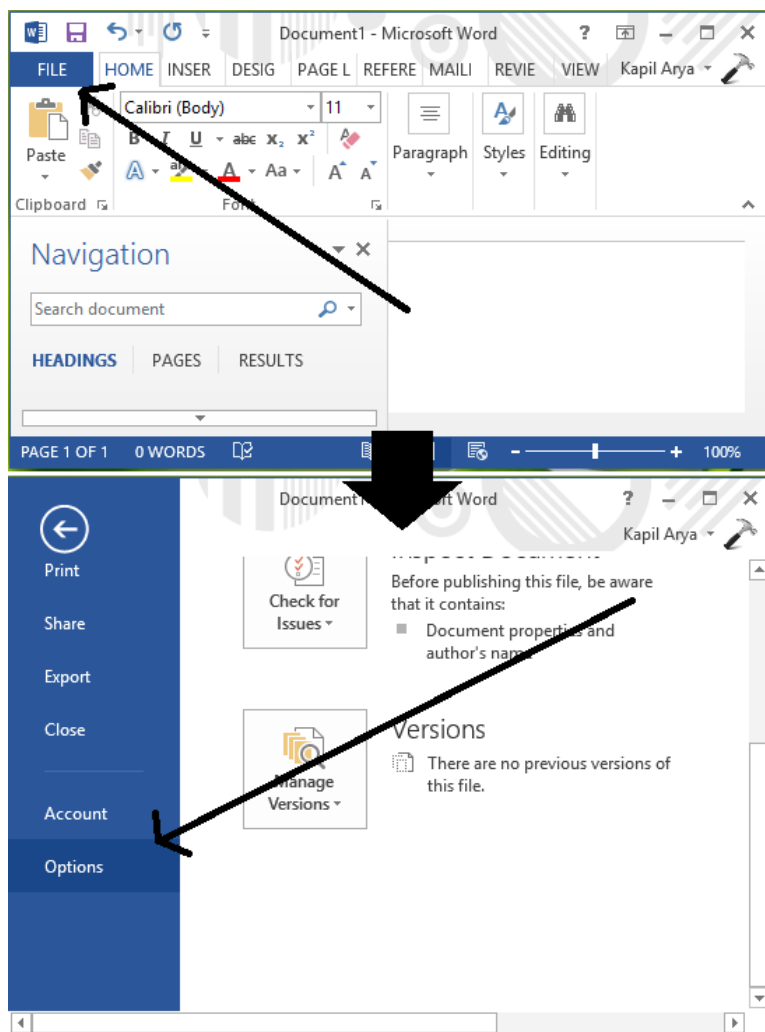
Document1 - Microsoft Word

?

FILE HOME INSER DESIG PAGE L REFERE MAILI REVIE VIEW Kapil Arya

Calibri (Body) 11

Paste

B I U abc $x_2$ $x^2$

A Aa A A

Clipboard

Font

Paragraph

Styles

Editing

Navigation

Search document

HEADINGS PAGES RESULTS

PAGE 1 OF 1 0 WORDS

100%

Document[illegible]ft Word

?

Kapil Arya

Print

Share

Export

Close

Account

Options

Check for Issues

Before publishing this file, be aware that it contains:

Document properties and author's name

Manage Versions

Versions

There are no previous versions of this file.